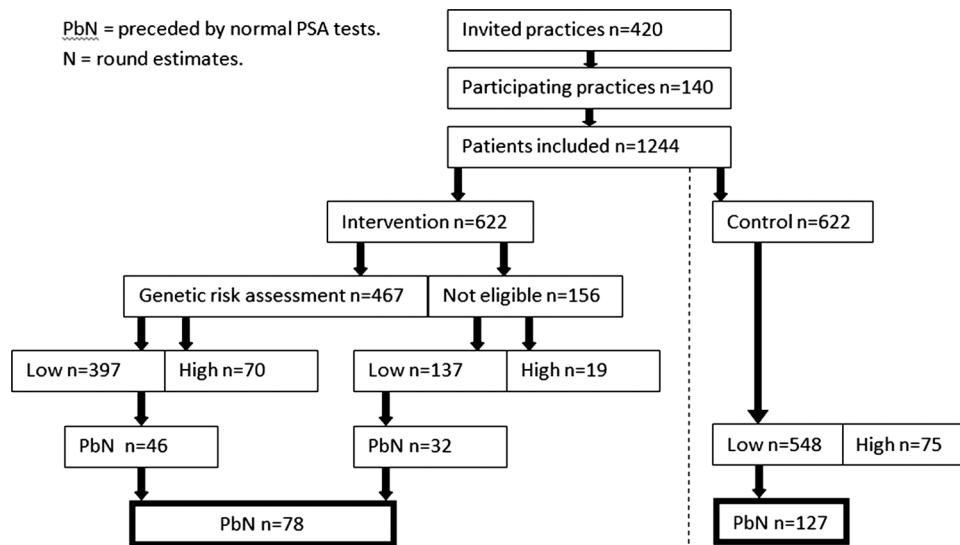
PbN = preceded by normal PSA tests.
N = round estimates.

Invited practices n=420

Participating practices n=140

Patients included n=1244

Intervention n=622

Control n=622

Genetic risk assessment n=467

Not eligible n=156

Low n=397

High n=70

Low n=137

High n=19

PbN n=46

PbN n=32

Low n=548

High n=75

PbN n=78

PbN n=127